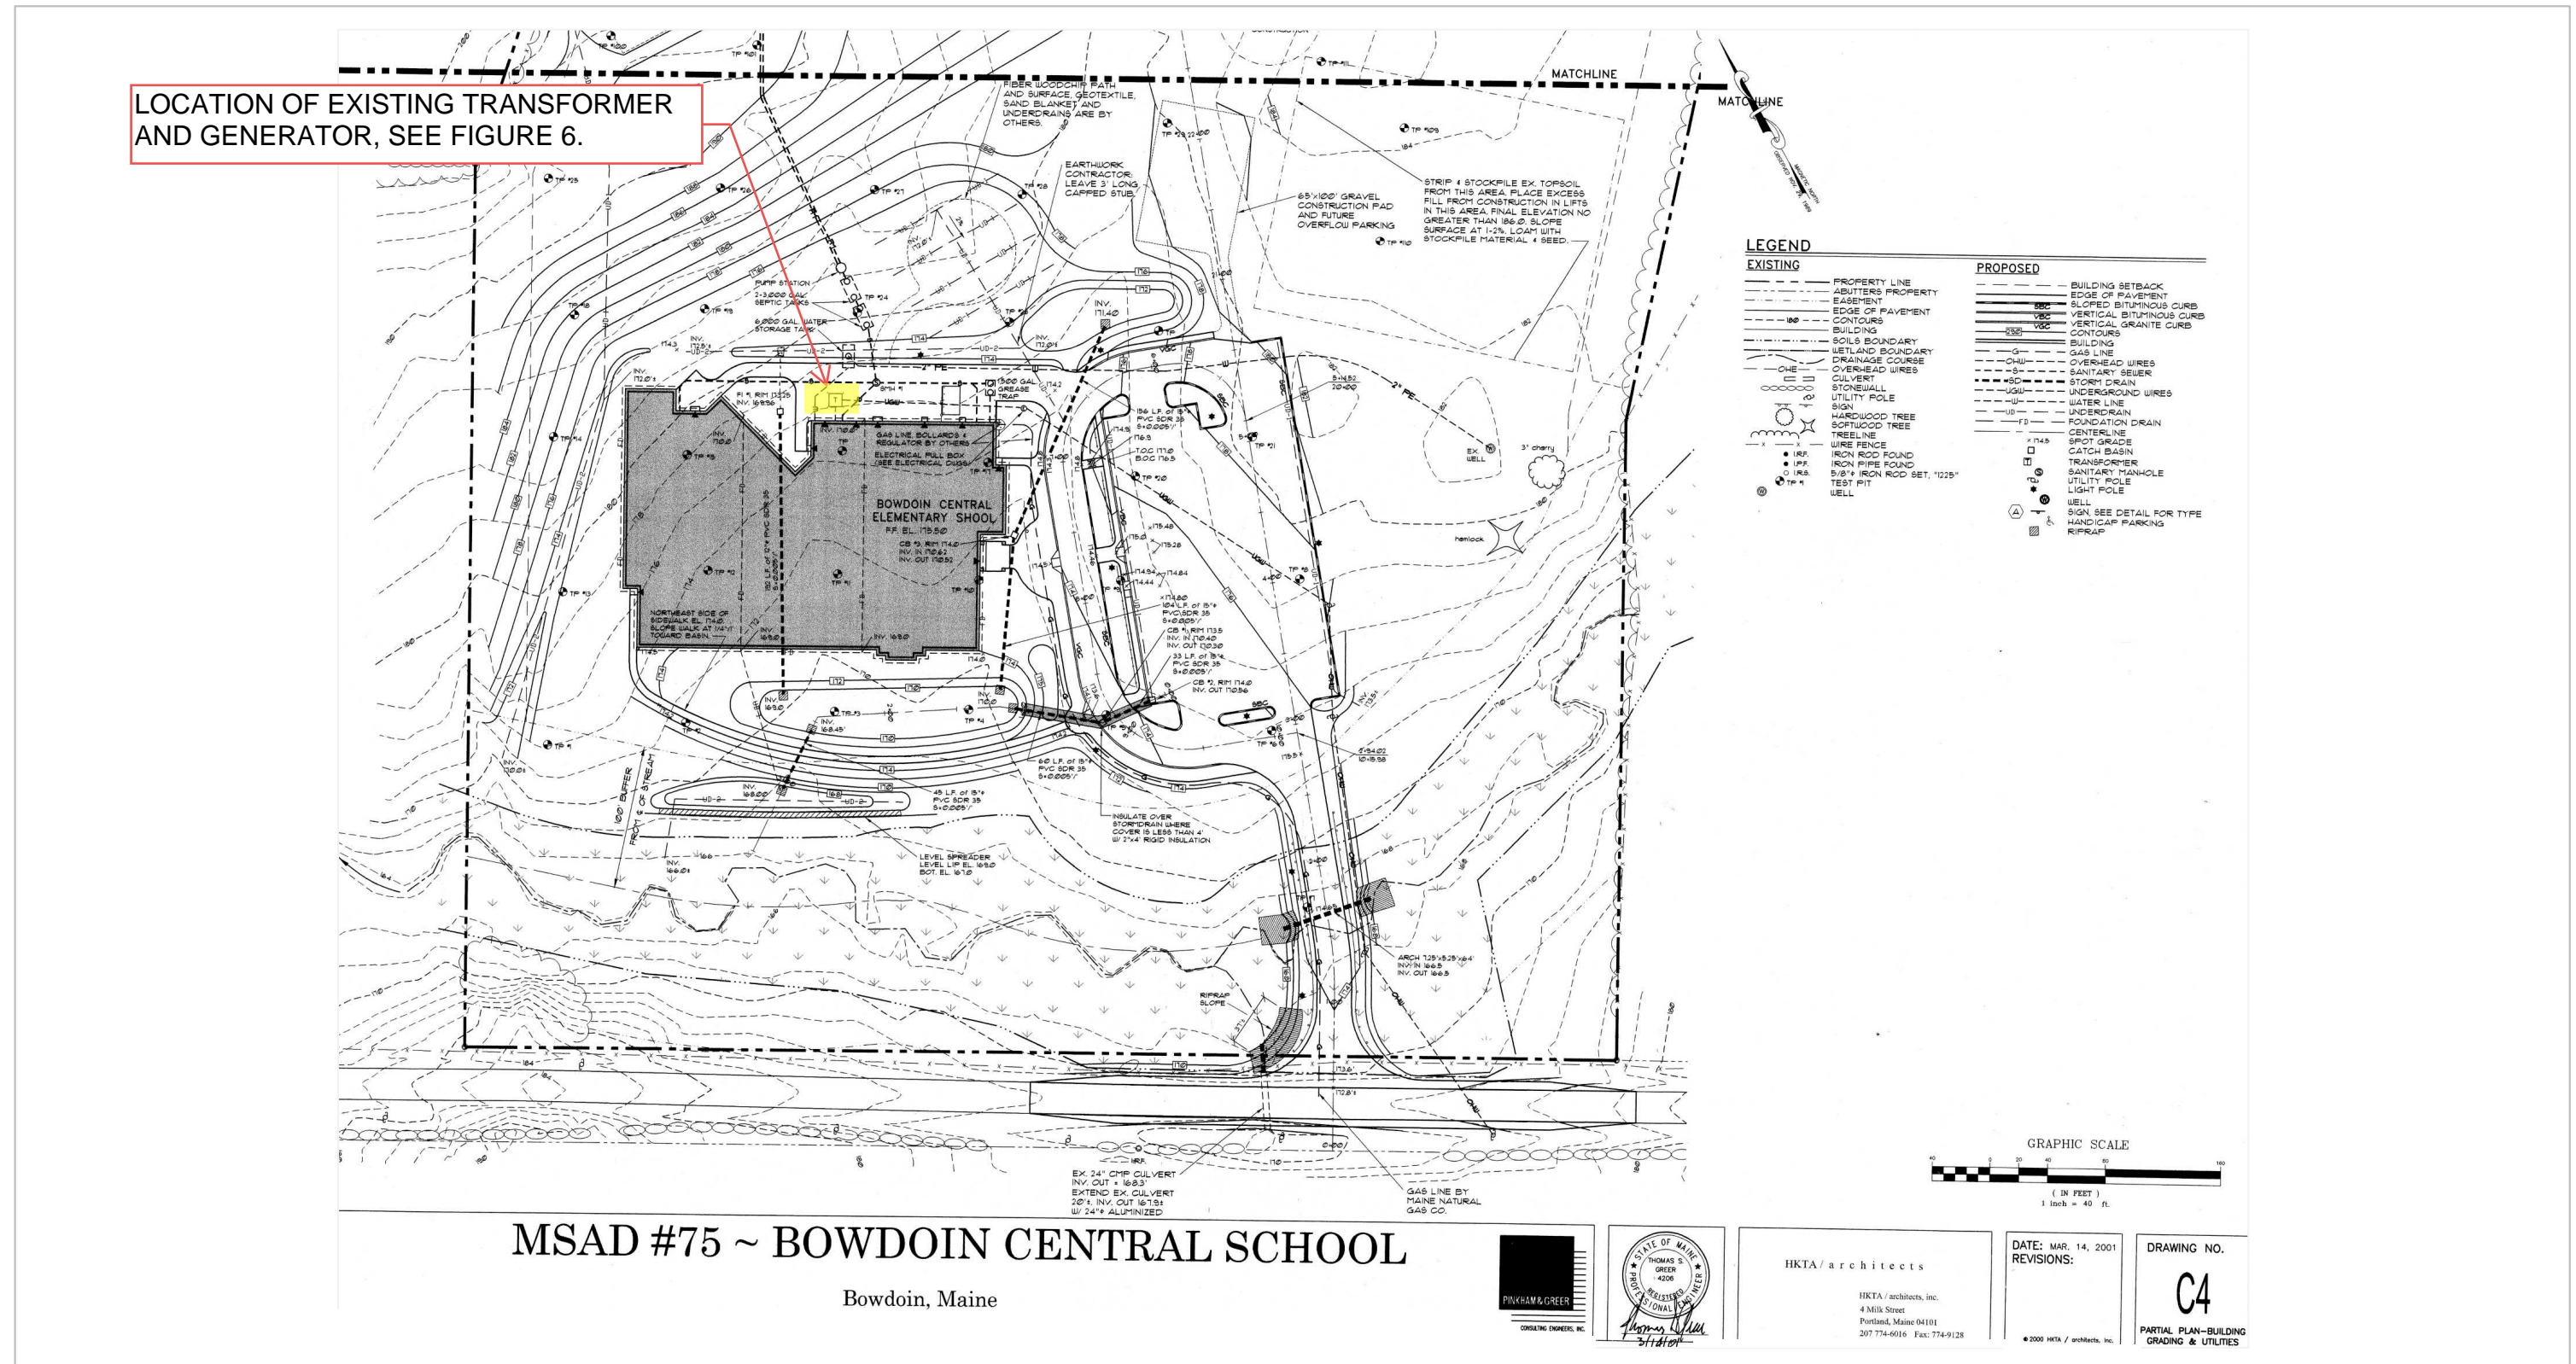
LOCATION OF EXISTING TRANSFORMER AND GENERATOR, SEE FIGURE 6.

MATCHLINE

MATCHLINE

FIBER WOODCHIP PATH AND SURFACE, GEOTEXTILE, SAND BLANKET AND UNDERDRAINS ARE BY OTHERS.

EARTHWORK CONTRACTOR: LEAVE 3' LONG CAPPED STUB.

65'x100' GRAVEL CONSTRUCTION PAD AND FUTURE OVERFLOW PARKING

STRIP & STOCKPILE EX. TOPSOIL FROM THIS AREA. PLACE EXCESS FILL FROM CONSTRUCTION IN LIFTS IN THIS AREA. FINAL ELEVATION NO GREATER THAN 186.0. SLOPE SURFACE AT 1-2%. LOAM WITH STOCKPILE MATERIAL & SEED.

PUMP STATION
2-3,000 GAL SEPTIC TANKS

6,000 GAL WATER STORAGE TANK

1300 GAL GREASE TRAP

GAS LINE, BOLLARDS & REGULATOR BY OTHERS

ELECTRICAL PULL BOX (SEE ELECTRICAL DWGS.)

BOWDOIN CENTRAL ELEMENTARY SHOOL
F.F. EL. 173.50

CB #3, RIM 174.0
INV. IN 170.62
INV. OUT 170.52

NORTHEAST SIDE OF SIDEWALK EL. 174.0. SLOPE WALK AT 1/4":1' TOWARD BASIN.

156 L.F. of 15"ø PVC SDR 35 S=0.005'/'

104 L.F. of 15"ø PVC SDR 35 S=0.005'/'

CB #1, RIM 173.5
INV. IN 170.40
INV. OUT 170.30

33 L.F. of 15"ø PVC SDR 35 S=0.005'/'

CB #2, RIM 174.0
INV. OUT 170.56

60 L.F. of 15"ø PVC SDR 35 S=0.005'/'

45 L.F. of 15"ø PVC SDR 35 S=0.005'/'

INSULATE OVER STORMDRAIN WHERE COVER IS LESS THAN 4' W/ 2"x4' RIGID INSULATION

LEVEL SPREADER
LEVEL LIP EL. 169.0
BOT. EL. 167.0

100' BUFFER FROM C.L. OF STREAM

ARCH 7.25'x5.25'x64'
INV. IN 166.5
INV. OUT 166.3

RIPRAP SLOPE

EX. 24" CMP CULVERT
INV. OUT = 168.3'
EXTEND EX. CULVERT 20'±. INV. OUT 167.9±
W/ 24"ø ALUMINIZED

GAS LINE BY MAINE NATURAL GAS CO.

3" cherry
hemlock
EX. WELL

LEGEND
EXISTING
PROPERTY LINE
ABUTTERS PROPERTY
EASEMENT
EDGE OF PAVEMENT
CONTOURS
BUILDING
SOILS BOUNDARY
WETLAND BOUNDARY
DRAINAGE COURSE
OVERHEAD WIRES
CULVERT
STONEWALL
UTILITY POLE
SIGN
HARDWOOD TREE
SOFTWOOD TREE
TREELINE
WIRE FENCE
IRON ROD FOUND
IRON PIPE FOUND
5/8"ø IRON ROD SET, "1225"
TEST PIT
WELL

PROPOSED
BUILDING SETBACK
EDGE OF PAVEMENT
SLOPED BITUMINOUS CURB
VERTICAL BITUMINOUS CURB
VERTICAL GRANITE CURB
CONTOURS
BUILDING
GAS LINE
OVERHEAD WIRES
SANITARY SEWER
STORM DRAIN
UNDERGROUND WIRES
WATER LINE
UNDERDRAIN
FOUNDATION DRAIN
CENTERLINE
SPOT GRADE
CATCH BASIN
TRANSFORMER
SANITARY MANHOLE
UTILITY POLE
LIGHT POLE
WELL
SIGN, SEE DETAIL FOR TYPE
HANDICAP PARKING
RIPRAP

GRAPHIC SCALE
( IN FEET )
1 inch = 40 ft.

MSAD #75 ~ BOWDOIN CENTRAL SCHOOL
Bowdoin, Maine

PINKHAM & GREER
CONSULTING ENGINEERS, INC.

STATE OF MAINE
THOMAS S. GREER
4206
REGISTERED PROFESSIONAL ENGINEER

HKTA / architects
HKTA / architects, inc.
4 Milk Street
Portland, Maine 04101
207 774-6016 Fax: 774-9128

DATE: MAR. 14, 2001
REVISIONS:
© 2000 HKTA / architects, inc.

DRAWING NO.
C4
PARTIAL PLAN–BUILDING GRADING & UTILITIES